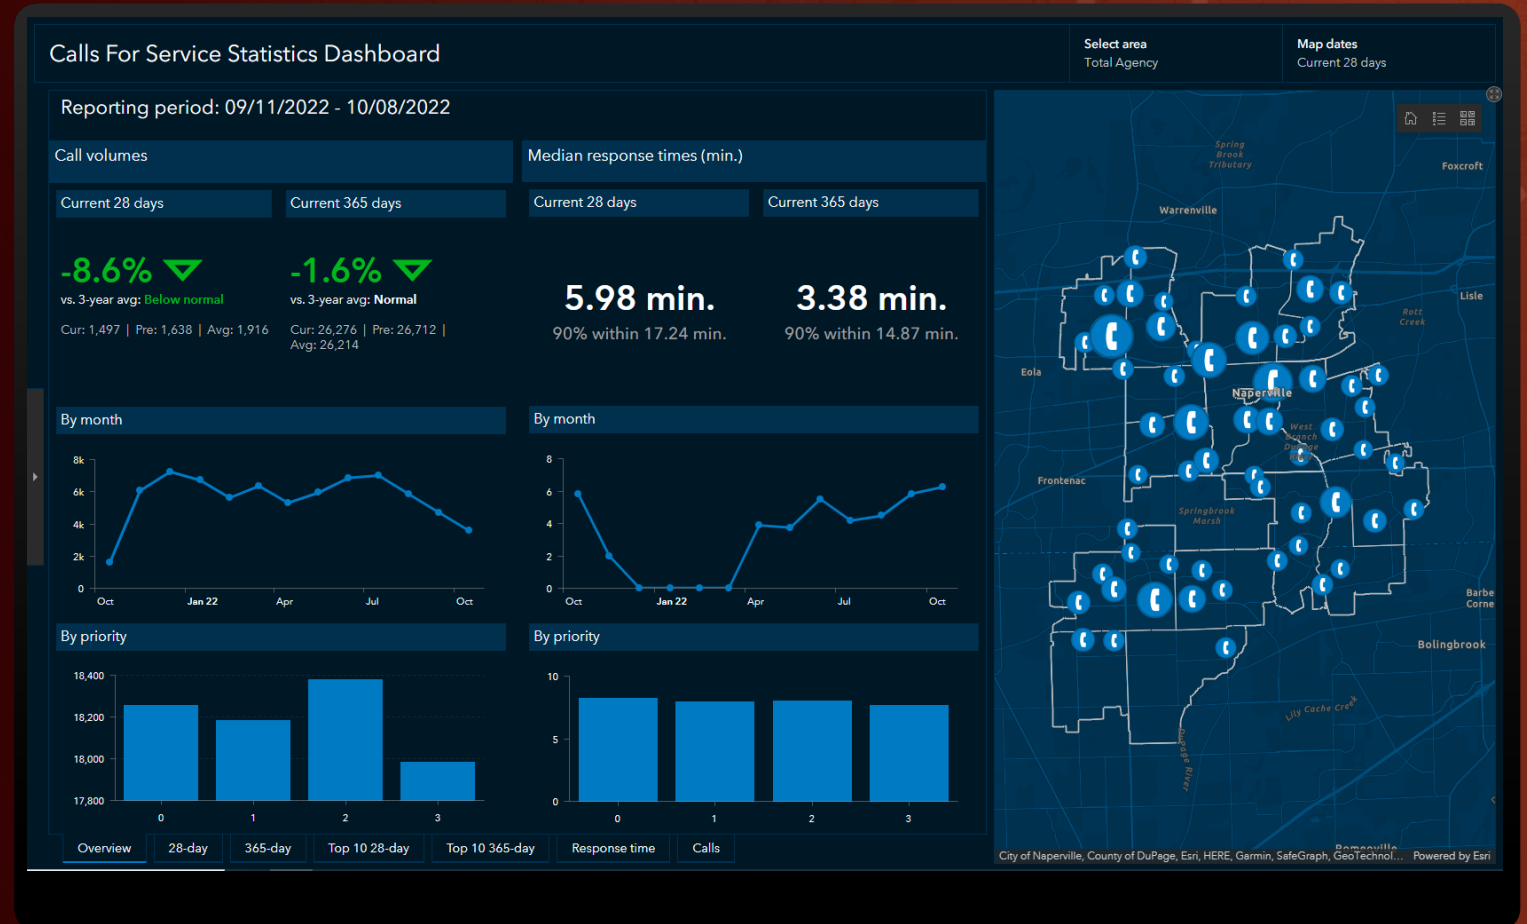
Calls For Service Statistics Dashboard

Select area
Total Agency

Map dates
Current 28 days

Reporting period: 09/11/2022 - 10/08/2022

Call volumes

Current 28 days

-8.6%
vs. 3-year avg: Below normal
Cur: 1,497 | Pre: 1,638 | Avg: 1,916

Current 365 days

-1.6%
vs. 3-year avg: Normal
Cur: 26,276 | Pre: 26,712 | Avg: 26,214

Median response times (min.)

Current 28 days

5.98 min.
90% within 17.24 min.

Current 365 days

3.38 min.
90% within 14.87 min.

By month

8k
6k
4k
2k
0
Oct
Jan 22
Apr
Jul
Oct

By month

8
6
4
2
0
Oct
Jan 22
Apr
Jul
Oct

By priority

18,400
18,200
18,000
17,800
0
1
2
3

By priority

10
5
0
0
1
2
3

Overview | 28-day | 365-day | Top 10 28-day | Top 10 365-day | Response time | Calls

Spring Brook Tributary
Foxcroft
Warrenville
Lisle
Rott Creek
Eola
Naperville
West Branch DuPage River
Frontenac
Springbrook Marsh
Barbe Corne
Bolingbrook
Lily Cache Creek
DuPage River
Romeoville

City of Naperville, County of DuPage, Esri, HERE, Garmin, SafeGraph, GeoTechnol...
Powered by Esri